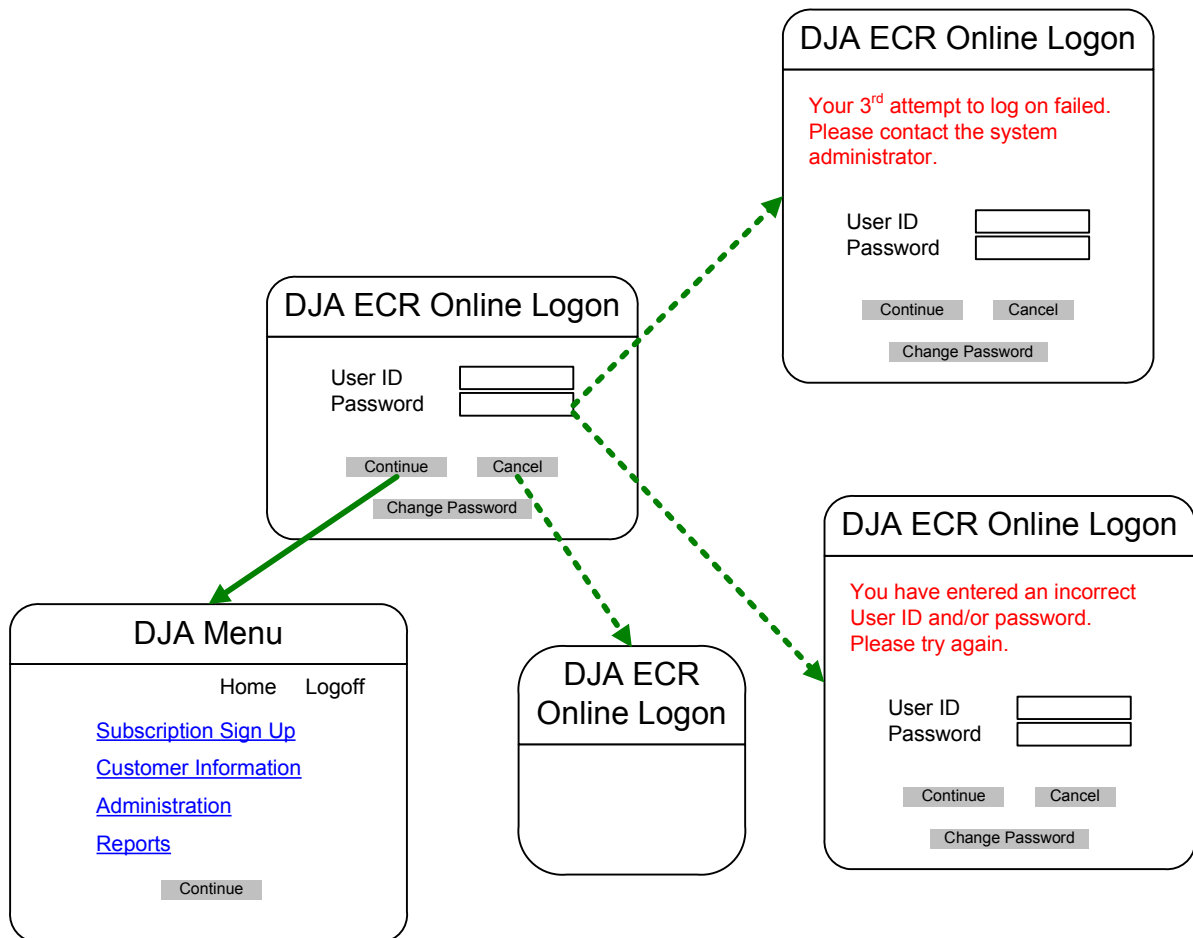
DJA ECR Online Logon

Your 3$^{rd}$ attempt to log on failed. Please contact the system administrator.

User ID
Password

Continue Cancel

Change Password

DJA ECR Online Logon

User ID
Password

Continue Cancel

Change Password

DJA ECR Online Logon

You have entered an incorrect User ID and/or password. Please try again.

User ID
Password

Continue Cancel

Change Password

DJA Menu

Home Logoff

Subscription Sign Up

Customer Information

Administration

Reports

Continue

DJA ECR Online Logon